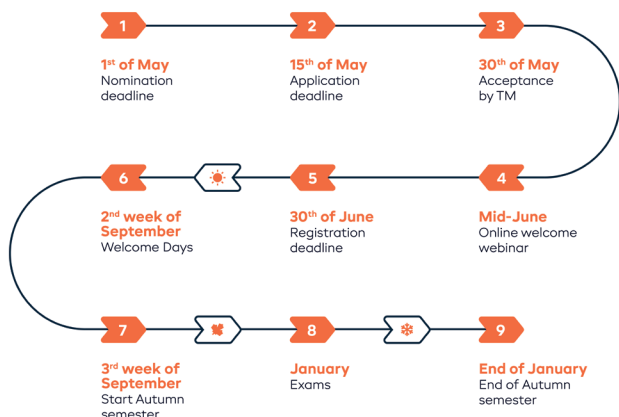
1
1$^{st}$ of May
Nomination deadline

2
15$^{th}$ of May
Application deadline

3
30$^{th}$ of May
Acceptance by TM

4
Mid-June
Online welcome webinar

5
30$^{th}$ of June
Registration deadline

6
2$^{nd}$ week of September
Welcome Days

7
3$^{rd}$ week of September
Start Autumn semester

8
January
Exams

9
End of January
End of Autumn semester